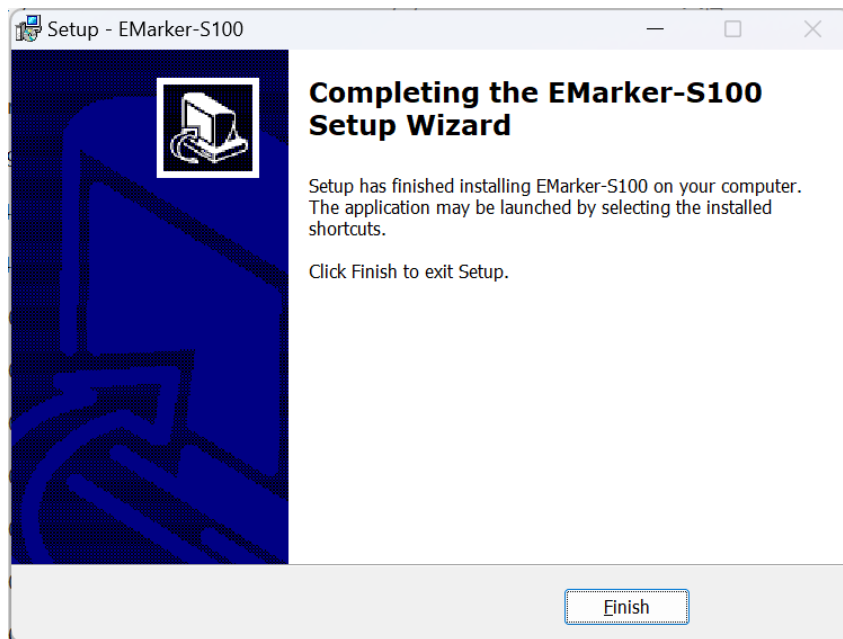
Setup - EMarker-S100

Completing the EMarker-S100 Setup Wizard

Setup has finished installing EMarker-S100 on your computer. The application may be launched by selecting the installed shortcuts.

Click Finish to exit Setup.

Finish